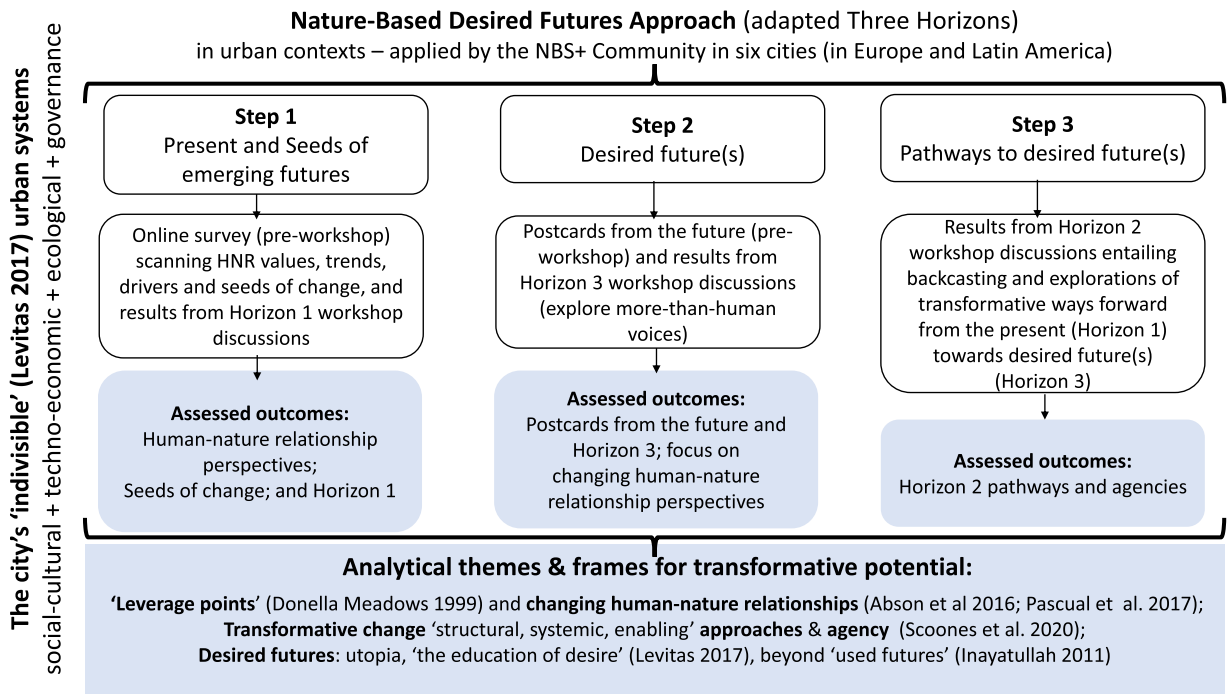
The city's 'indivisible' (Levitas 2017) urban systems
social-cultural + techno-economic + ecological + governance

**Nature-Based Desired Futures Approach** (adapted Three Horizons)
in urban contexts – applied by the NBS+ Community in six cities (in Europe and Latin America)

**Step 1**
Present and Seeds of emerging futures

Online survey (pre-workshop) scanning HNR values, trends, drivers and seeds of change, and results from Horizon 1 workshop discussions

**Assessed outcomes:**
Human-nature relationship perspectives;
Seeds of change; and Horizon 1

**Step 2**
Desired future(s)

Postcards from the future (pre-workshop) and results from Horizon 3 workshop discussions (explore more-than-human voices)

**Assessed outcomes:**
Postcards from the future and Horizon 3; focus on changing human-nature relationship perspectives

**Step 3**
Pathways to desired future(s)

Results from Horizon 2 workshop discussions entailing backcasting and explorations of transformative ways forward from the present (Horizon 1) towards desired future(s) (Horizon 3)

**Assessed outcomes:**
Horizon 2 pathways and agencies

**Analytical themes & frames for transformative potential:**
'**Leverage points**' (Donella Meadows 1999) and **changing human-nature relationships** (Abson et al 2016; Pascual et al. 2017);
**Transformative change** 'structural, systemic, enabling' **approaches** & **agency** (Scoones et al. 2020);
**Desired futures**: utopia, 'the education of desire' (Levitas 2017), beyond 'used futures' (Inayatullah 2011)